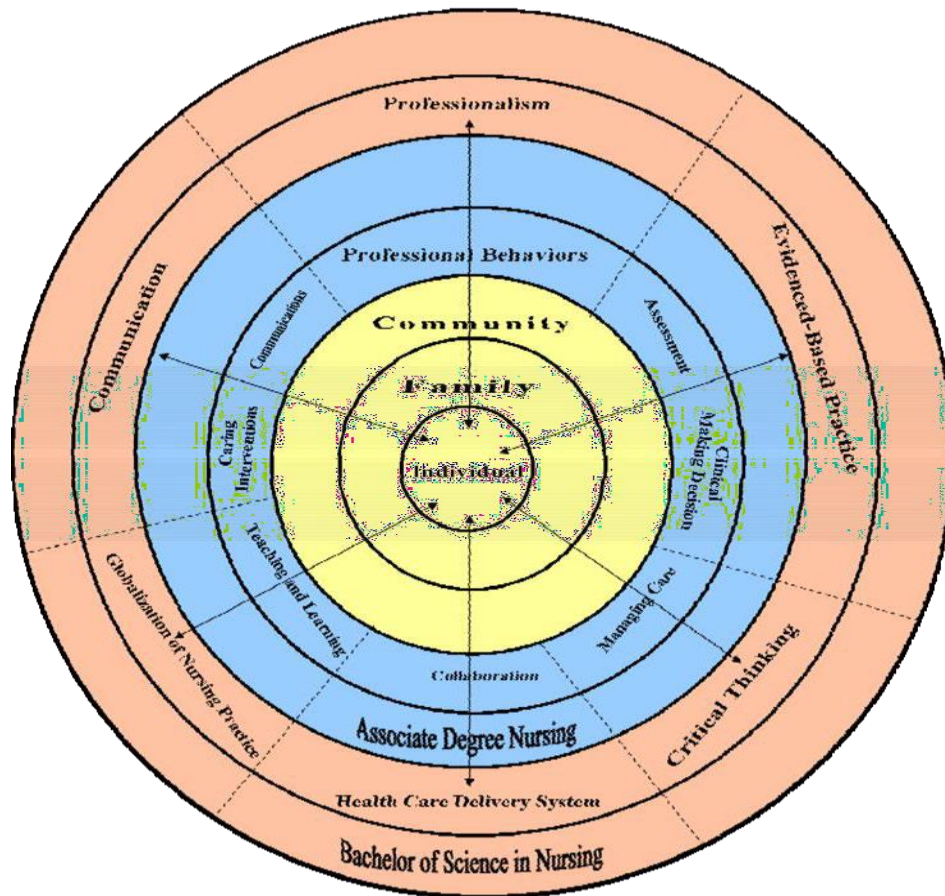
Professionalism

Communication

Evidenced-Based Practice

Professional Behaviors

Communications

Assessment

Community

Family

Individual

Caring Interventions

Clinical Making Decision

Teaching and Learning

Managing Care

Collaboration

Globalization of Nursing Practice

Critical Thinking

Associate Degree Nursing

Health Care Delivery System

Bachelor of Science in Nursing